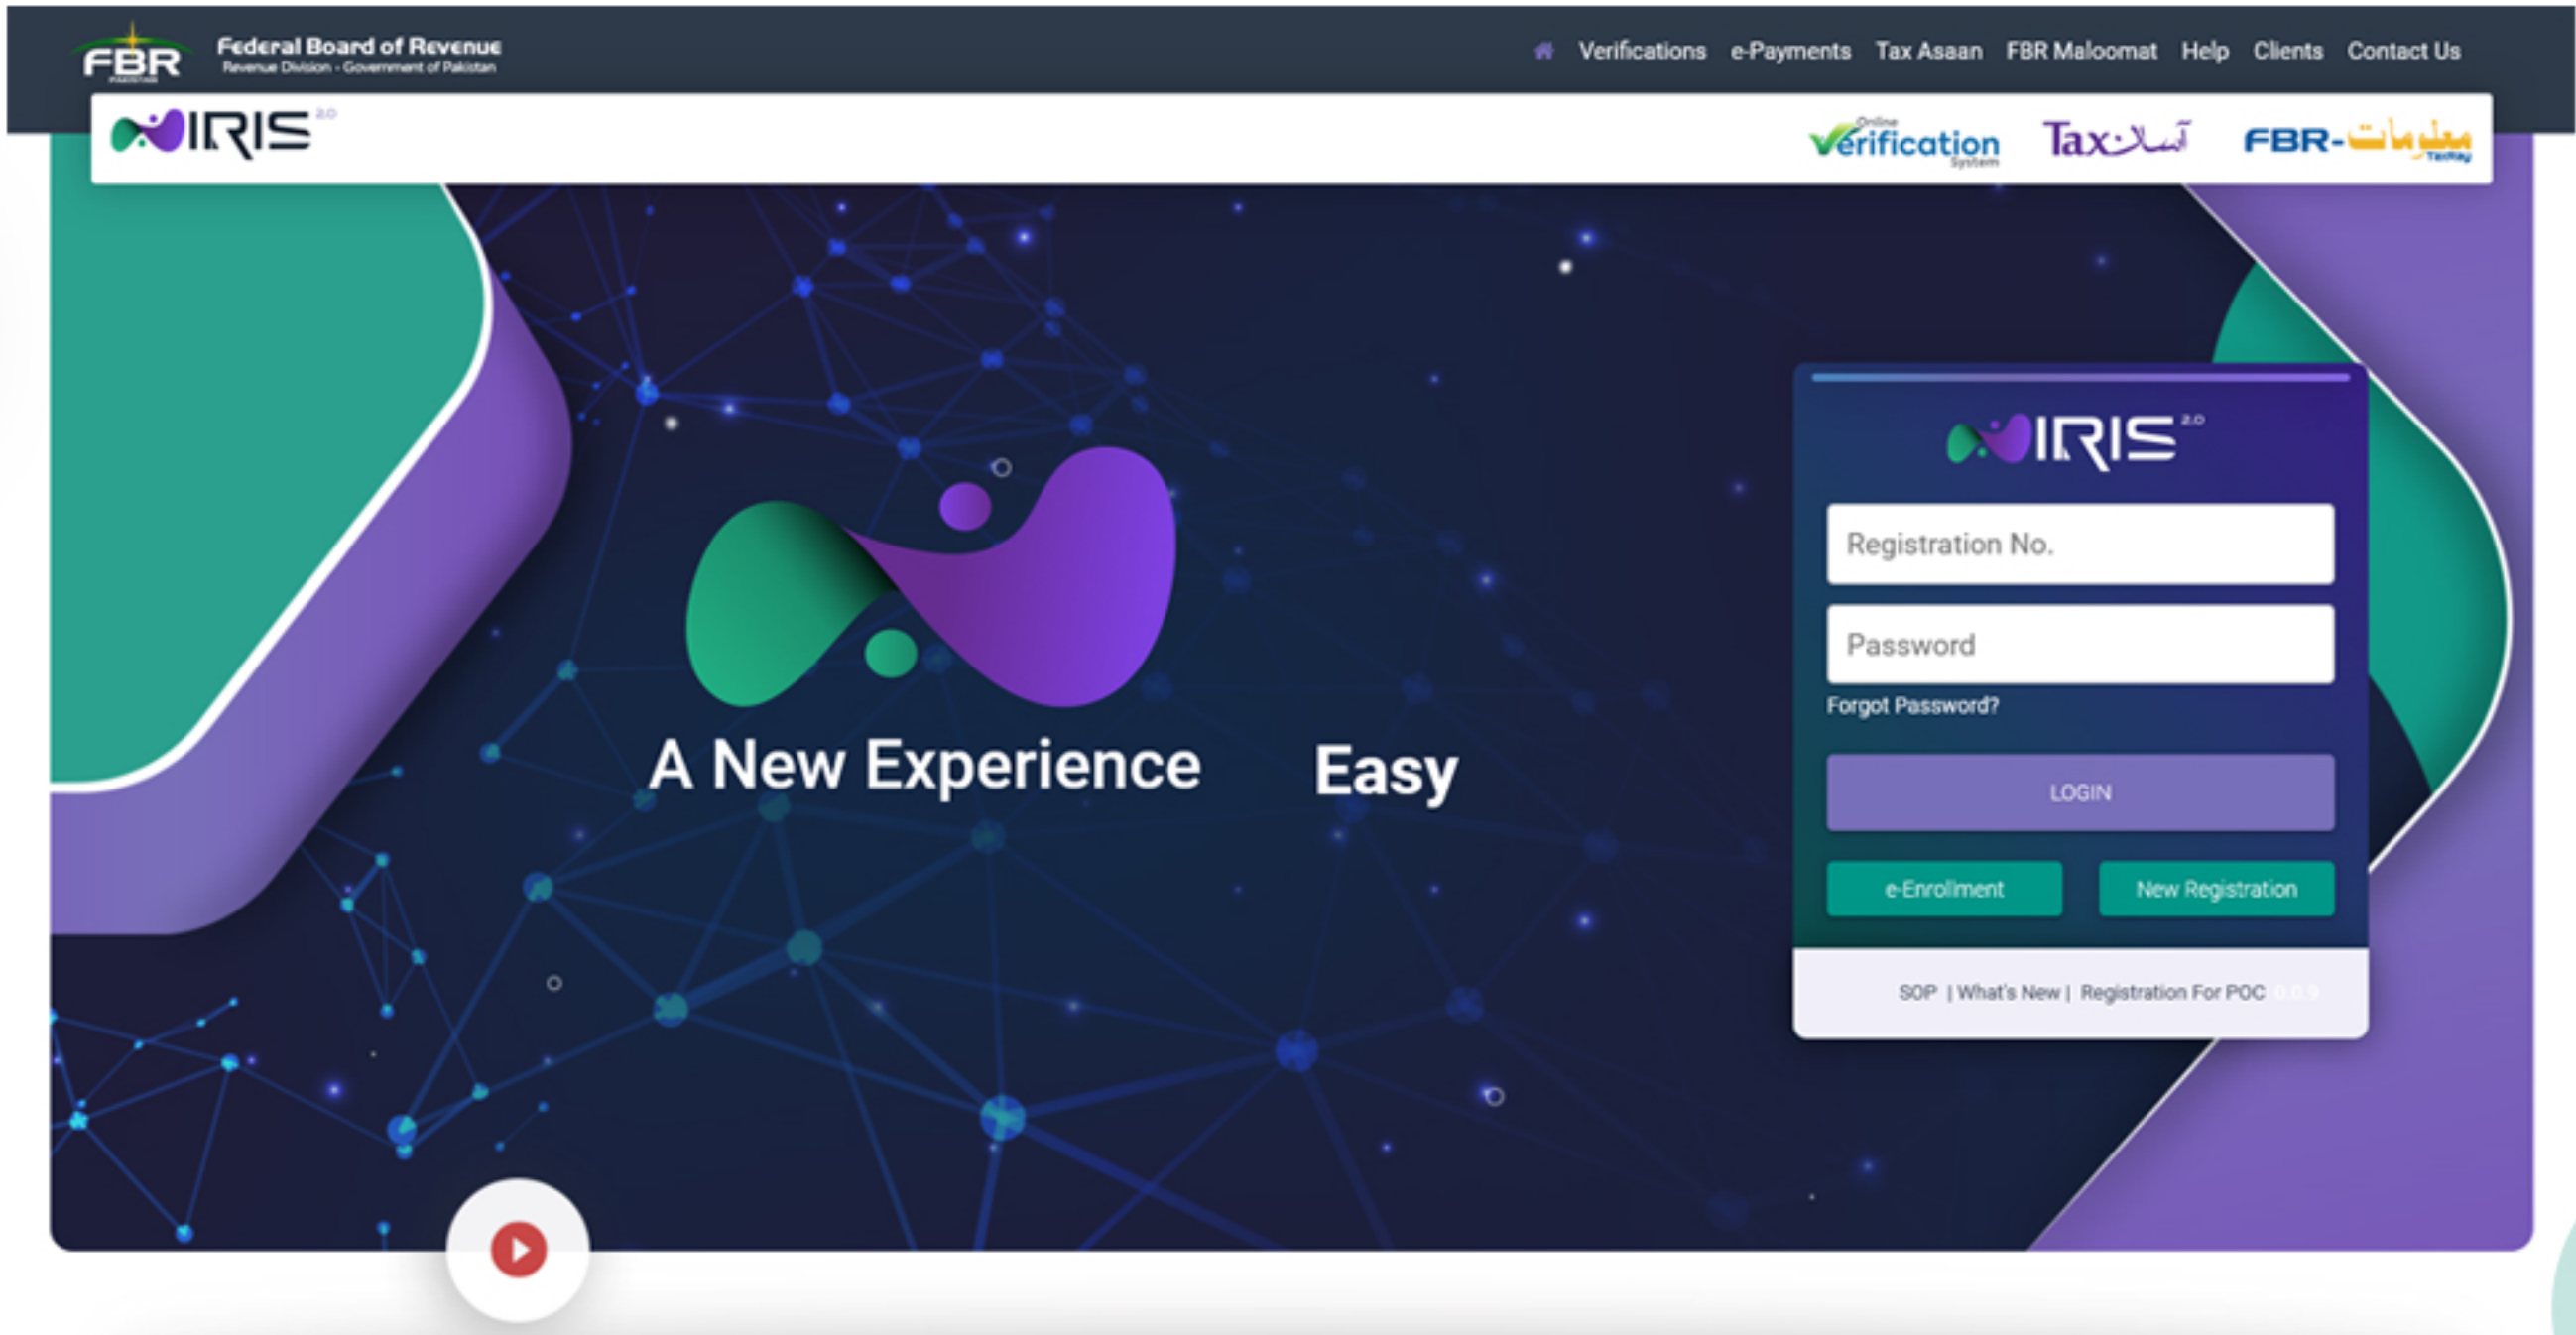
FBR
Federal Board of Revenue
Revenue Division - Government of Pakistan

Verifications e-Payments Tax Asaan FBR Maloomat Help Clients Contact Us

IRIS 2.0

Online Verification System

Tax آسان

FBR-معلومات TaxRay

A New Experience Easy

IRIS 2.0

Registration No.

Password

Forgot Password?

LOGIN

e-Enrollment

New Registration

SOP | What's New | Registration For POC